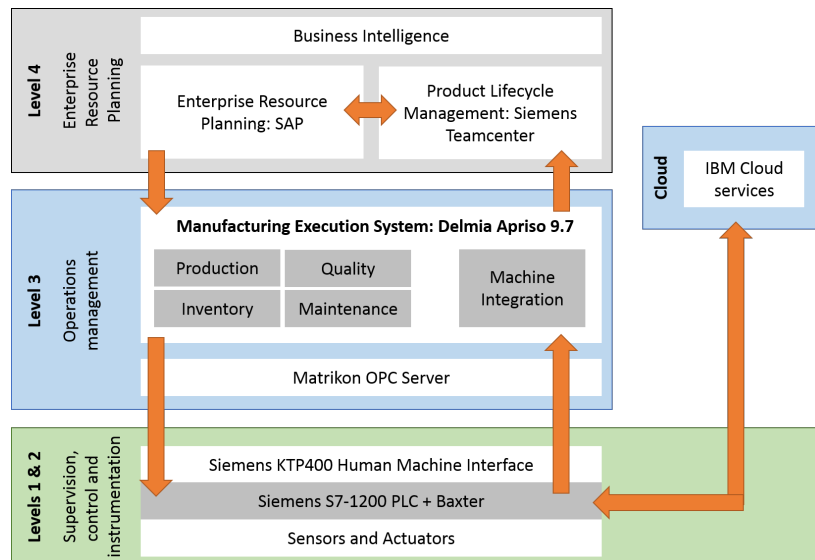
Level 4
Enterprise Resource Planning

Business Intelligence

Enterprise Resource Planning: SAP

Product Lifecycle Management: Siemens Teamcenter

Cloud

IBM Cloud services

Level 3
Operations management

Manufacturing Execution System: Delmia Apriso 9.7

Production

Quality

Inventory

Maintenance

Machine Integration

Matrikon OPC Server

Levels 1 & 2
Supervision, control and instrumentation

Siemens KTP400 Human Machine Interface

Siemens S7-1200 PLC + Baxter

Sensors and Actuators